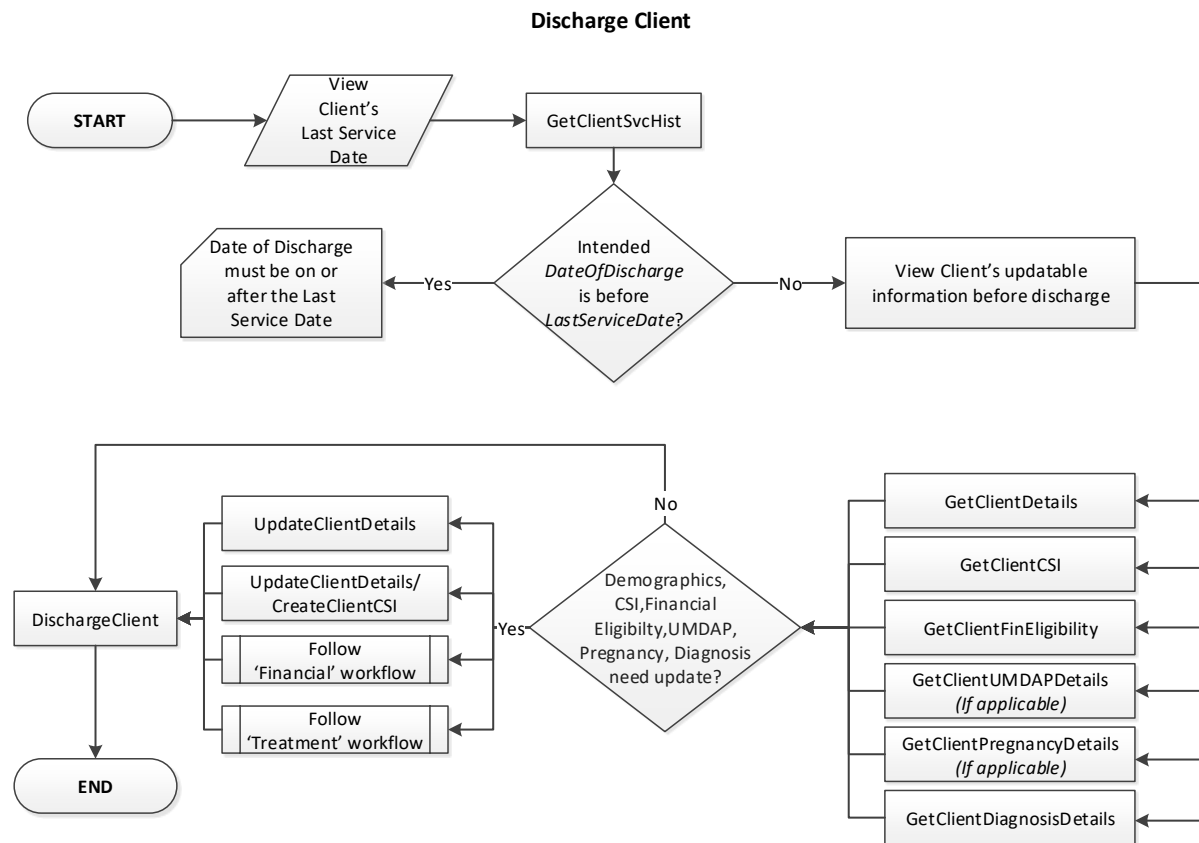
Discharge Client

START

View Client's Last Service Date

GetClientSvcHist

Intended *DateOfDischarge* is before *LastServiceDate*?

Yes

Date of Discharge must be on or after the Last Service Date

No

View Client's updatable information before discharge

GetClientDetails

GetClientCSI

GetClientFinEligibility

GetClientUMDAPDetails *(If applicable)*

GetClientPregnancyDetails *(If applicable)*

GetClientDiagnosisDetails

Demographics, CSI,Financial Eligibilty,UMDAP, Pregnancy, Diagnosis need update?

No

Yes

UpdateClientDetails

UpdateClientDetails/ CreateClientCSI

Follow 'Financial' workflow

Follow 'Treatment' workflow

DischargeClient

END